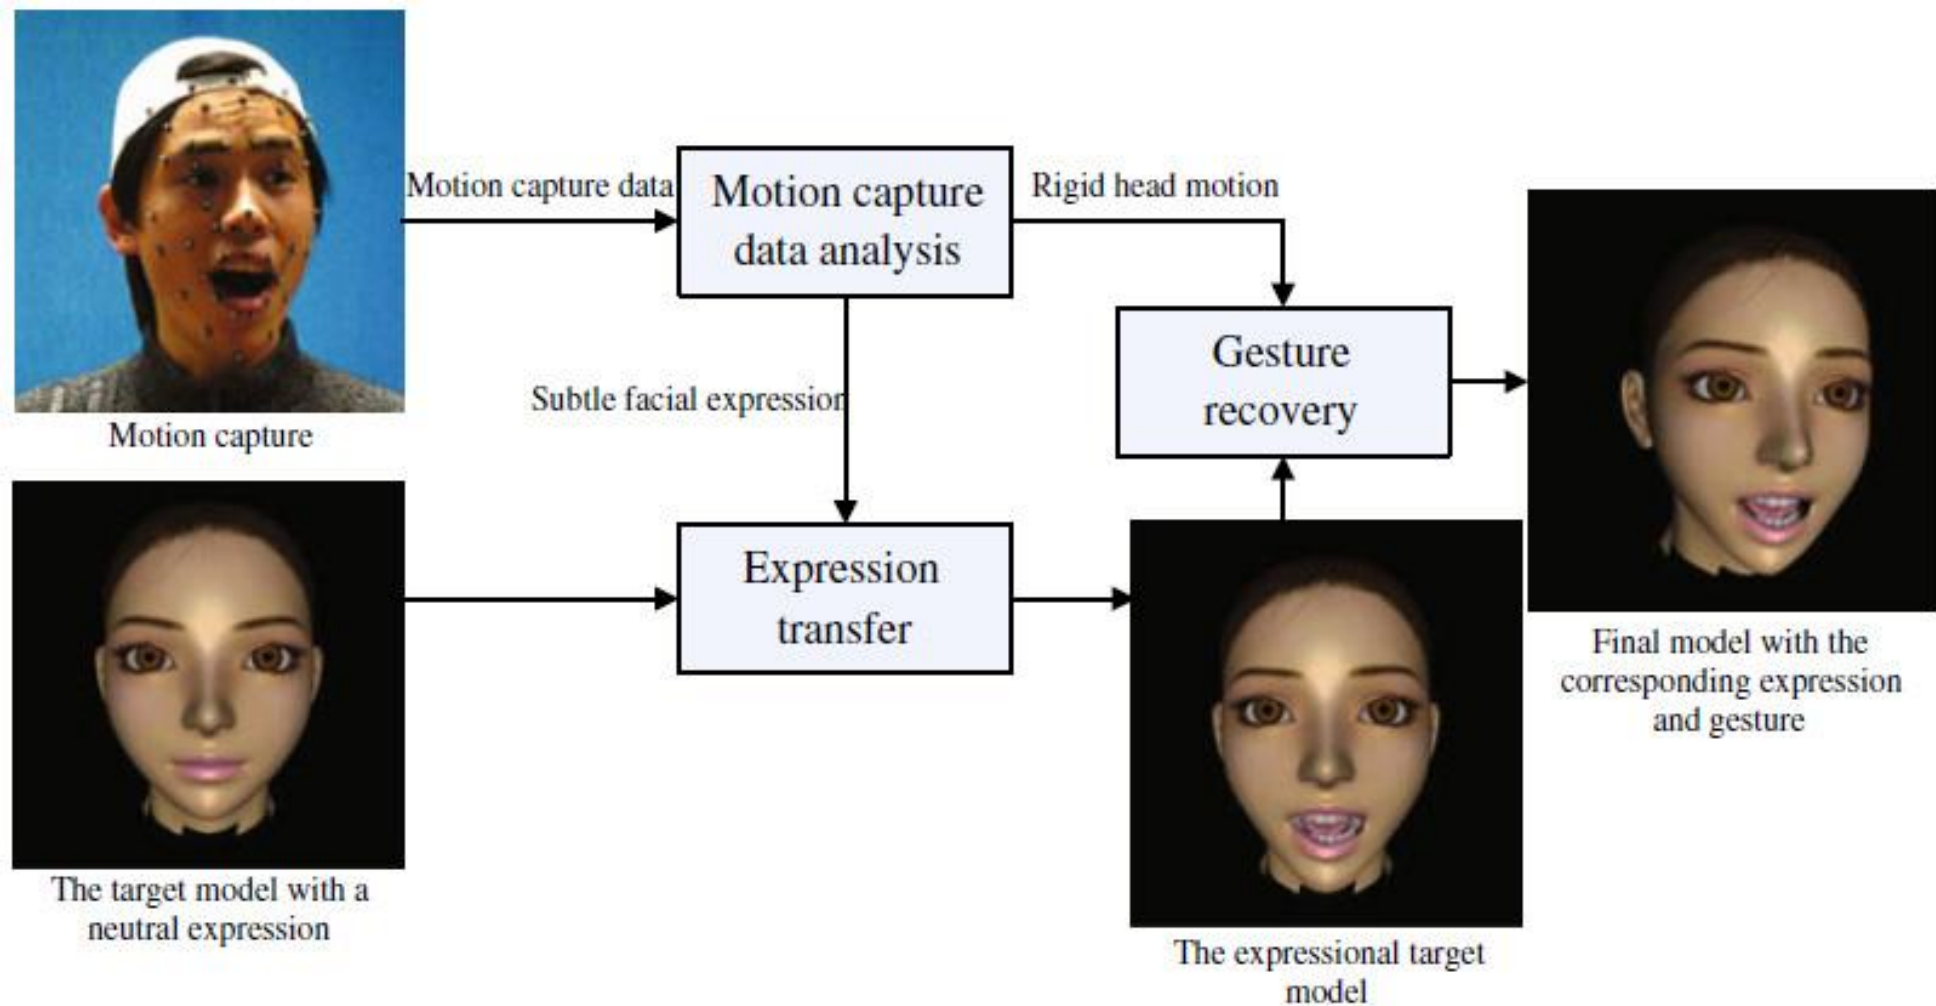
Motion capture

Motion capture data

Motion capture data analysis

Rigid head motion

Gesture recovery

Subtle facial expression

Expression transfer

The target model with a neutral expression

The expressional target model

Final model with the corresponding expression and gesture